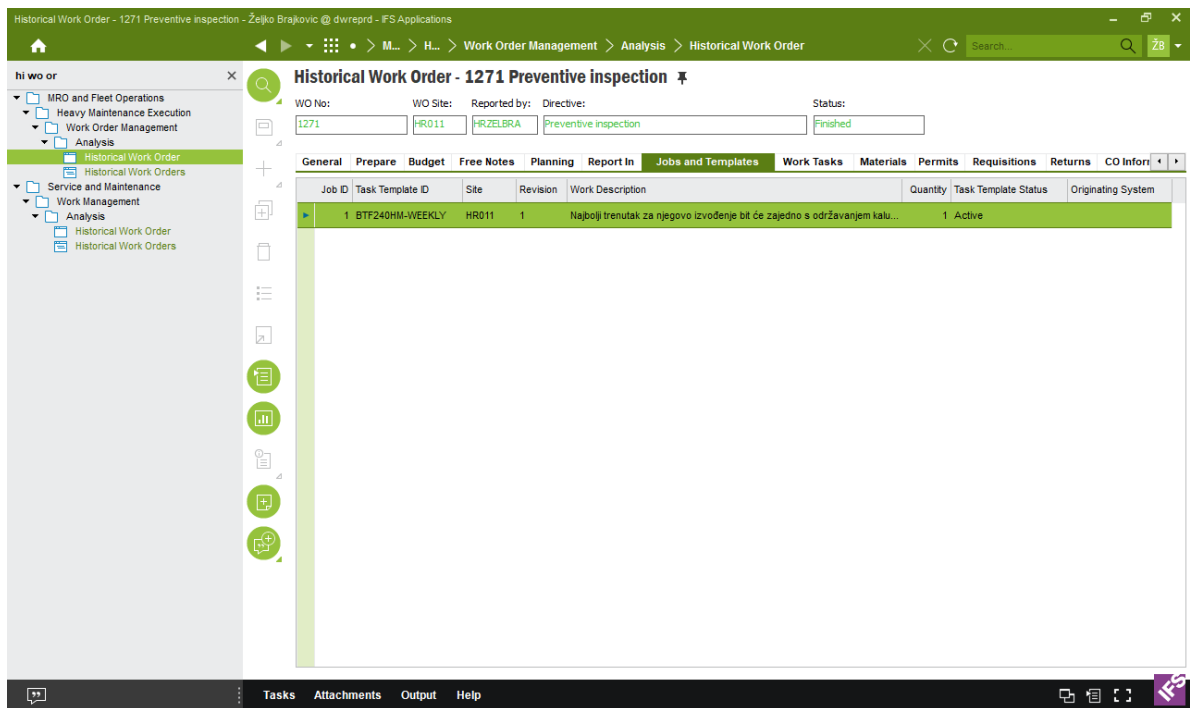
Historical Work Order - 1271 Preventive inspection - Željko Brajkovic @ dwreprd - IFS Applications

M... > H... > Work Order Management > Analysis > Historical Work Order

Search...

ŽB

hi wo or

MRO and Fleet Operations
Heavy Maintenance Execution
Work Order Management
Analysis
Historical Work Order
Historical Work Orders
Service and Maintenance
Work Management
Analysis
Historical Work Order
Historical Work Orders

Historical Work Order - 1271 Preventive inspection

WO No: 1271
WO Site: HR011
Reported by: HRZELBRA
Directive: Preventive inspection
Status: Finished

General | Prepare | Budget | Free Notes | Planning | Report In | Jobs and Templates | Work Tasks | Materials | Permits | Requisitions | Returns | CO Infor

| Job ID | Task Template ID | Site | Revision | Work Description | Quantity | Task Template Status | Originating System |
|---|---|---|---|---|---|---|---|
| 1 | BTF240HM-WEEKLY | HR011 | 1 | Najbolji trenutak za njegovo izvođenje bit će zajedno s održavanjem kalu... | 1 | Active | |

Tasks Attachments Output Help

IFS